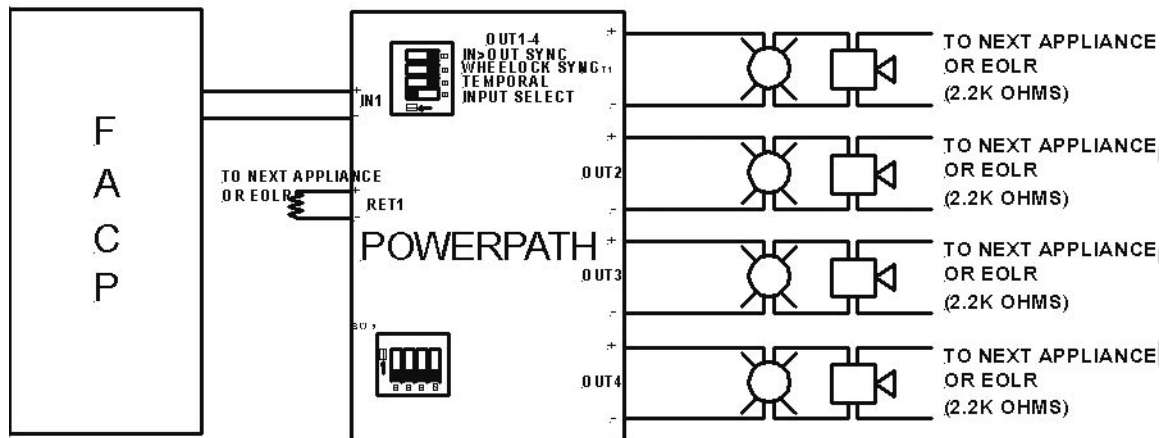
F
A
C
P

OUT1-4
IN>OUT SYNC
WHEELOCK SYNC
TEMPORAL
INPUT SELECT

+
IN1
-

TO NEXT APPLIANCE
OR EOLR

+
RET1
-

POWERPATH

+
OUT2
-

+
OUT3
-

+
OUT4
-

TO NEXT APPLIANCE
OR EOLR
(2.2K OHMS)

TO NEXT APPLIANCE
OR EOLR
(2.2K OHMS)

TO NEXT APPLIANCE
OR EOLR
(2.2K OHMS)

TO NEXT APPLIANCE
OR EOLR
(2.2K OHMS)